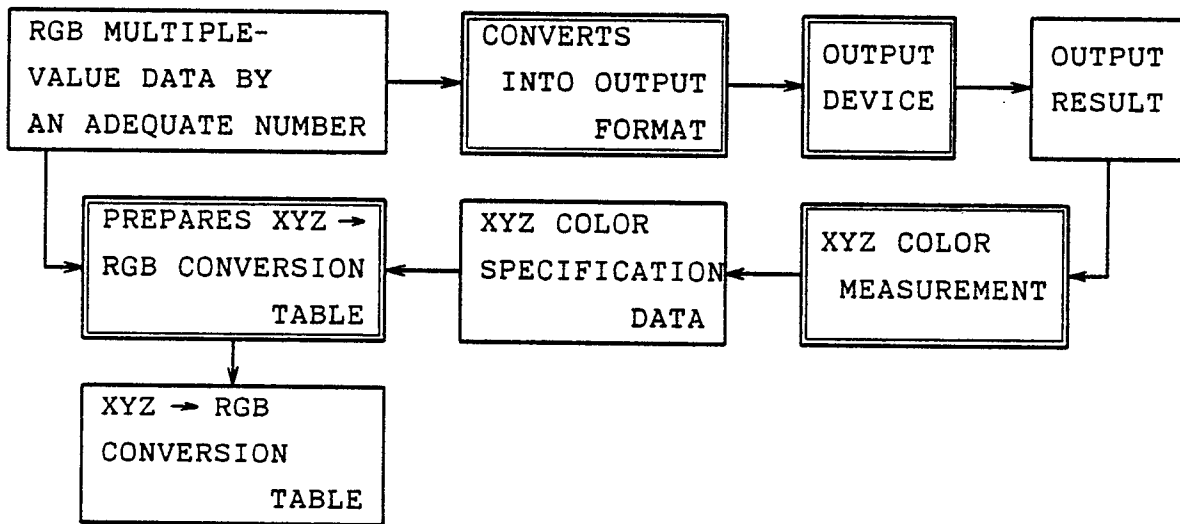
RGB MULTIPLE-VALUE DATA BY AN ADEQUATE NUMBER

CONVERTS INTO OUTPUT FORMAT

OUTPUT DEVICE

OUTPUT RESULT

XYZ COLOR MEASUREMENT

XYZ COLOR SPECIFICATION DATA

PREPARES XYZ → RGB CONVERSION TABLE

XYZ → RGB CONVERSION TABLE